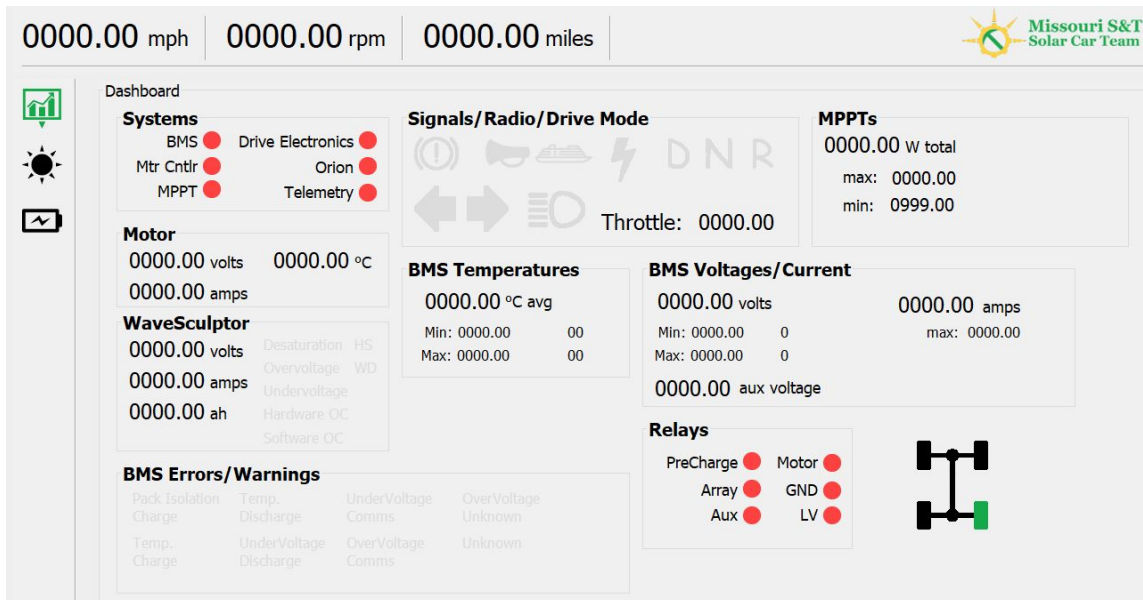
0000.00 mph | 0000.00 rpm | 0000.00 miles

Missouri S&T Solar Car Team

Dashboard

Systems
BMS
Drive Electronics
Mtr Cntlr
Orion
MPPT
Telemetry

Signals/Radio/Drive Mode
D N R
Throttle: 0000.00

MPPTs
0000.00 W total
max: 0000.00
min: 0999.00

Motor
0000.00 volts
0000.00 °C
0000.00 amps

WaveSculptor
0000.00 volts
0000.00 amps
0000.00 ah
Desaturation HS
Overvoltage WD
Undervoltage
Hardware OC
Software OC

BMS Temperatures
0000.00 °C avg
Min: 0000.00 00
Max: 0000.00 00

BMS Voltages/Current
0000.00 volts
0000.00 amps
Min: 0000.00 0
max: 0000.00
Max: 0000.00 0
0000.00 aux voltage

Relays
PreCharge
Motor
Array
GND
Aux
LV

BMS Errors/Warnings
Pack Isolation Charge
Temp. Discharge
UnderVoltage Comms
OverVoltage Unknown
Temp. Charge
UnderVoltage Discharge
OverVoltage Comms
Unknown